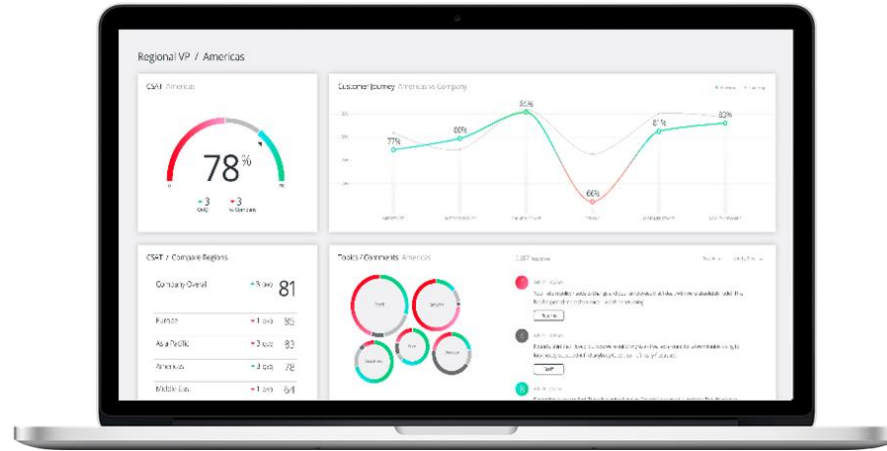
Regional VP / Americas

CSAT Americas

78%

▲3 ▼3

CSAT / Compare Regions

| Company Overall | ▲3 | 81 |
|---|---|---|
| Europe | ▼1 | 85 |
| Asia Pacific | ▼3 | 83 |
| Americas | ▲3 | 78 |
| Middle East | ▼1 | 64 |

Customer Journey Americas vs Company

77%
80%
86%
66%
81%
83%

Topics / Comments Americas

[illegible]